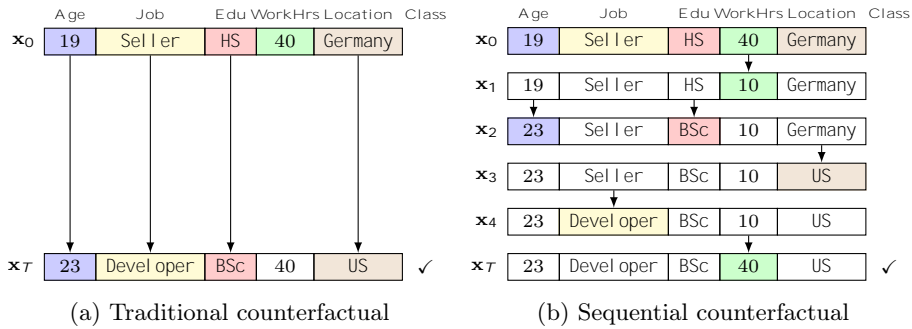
Age Job Edu WorkHrs Location Class

| | Age | Job | Edu | WorkHrs | Location | Class |
|---|---|---|---|---|---|---|
| $\mathbf{x}_0$ | 19 | Seller | HS | 40 | Germany | |
| $\mathbf{x}_T$ | 23 | Developer | BSc | 40 | US | ✓ |

(a) Traditional counterfactual

| | Age | Job | Edu | WorkHrs | Location | Class |
|---|---|---|---|---|---|---|
| $\mathbf{x}_0$ | 19 | Seller | HS | 40 | Germany | |
| $\mathbf{x}_1$ | 19 | Seller | HS | 10 | Germany | |
| $\mathbf{x}_2$ | 23 | Seller | BSc | 10 | Germany | |
| $\mathbf{x}_3$ | 23 | Seller | BSc | 10 | US | |
| $\mathbf{x}_4$ | 23 | Developer | BSc | 10 | US | |
| $\mathbf{x}_T$ | 23 | Developer | BSc | 40 | US | ✓ |

(b) Sequential counterfactual